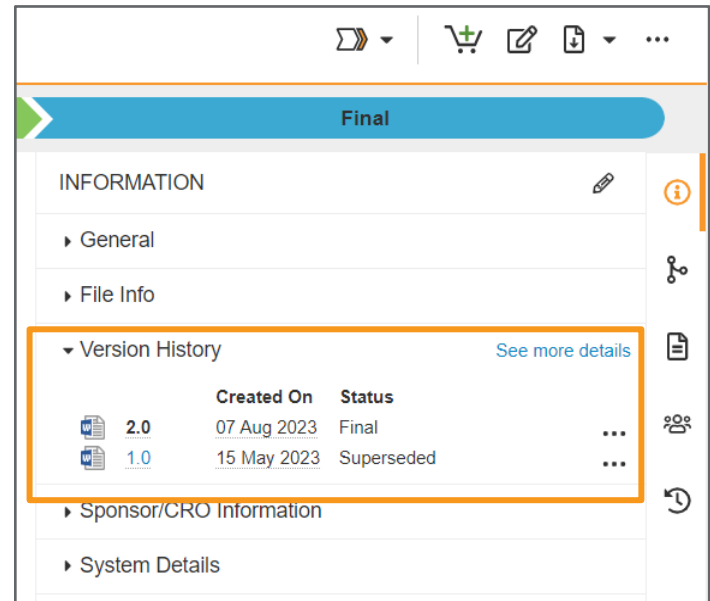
Final

INFORMATION

General

File Info

Version History

See more details

| | Created On | Status |
|---|---|---|
| 2.0 | 07 Aug 2023 | Final |
| 1.0 | 15 May 2023 | Superseded |

Sponsor/CRO Information

System Details